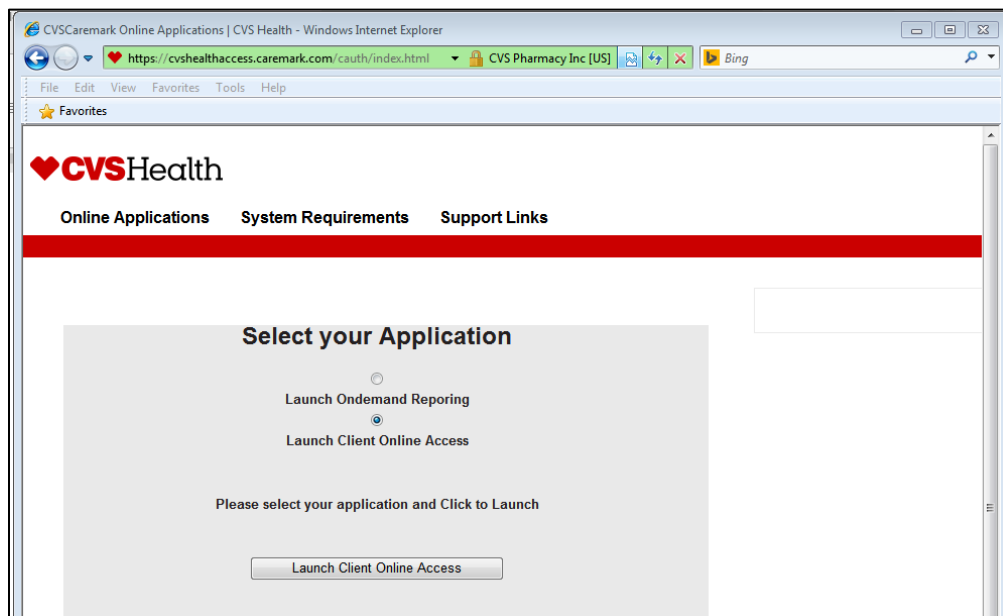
CVSCaremark Online Applications | CVS Health - Windows Internet Explorer

https://cvshealthaccess.caremark.com/cauth/index.html

CVS Pharmacy Inc [US]

Bing

File Edit View Favorites Tools Help

Favorites

CVSHealth

Online Applications System Requirements Support Links

Select your Application

Launch Ondemand Reporing

Launch Client Online Access

Please select your application and Click to Launch

Launch Client Online Access